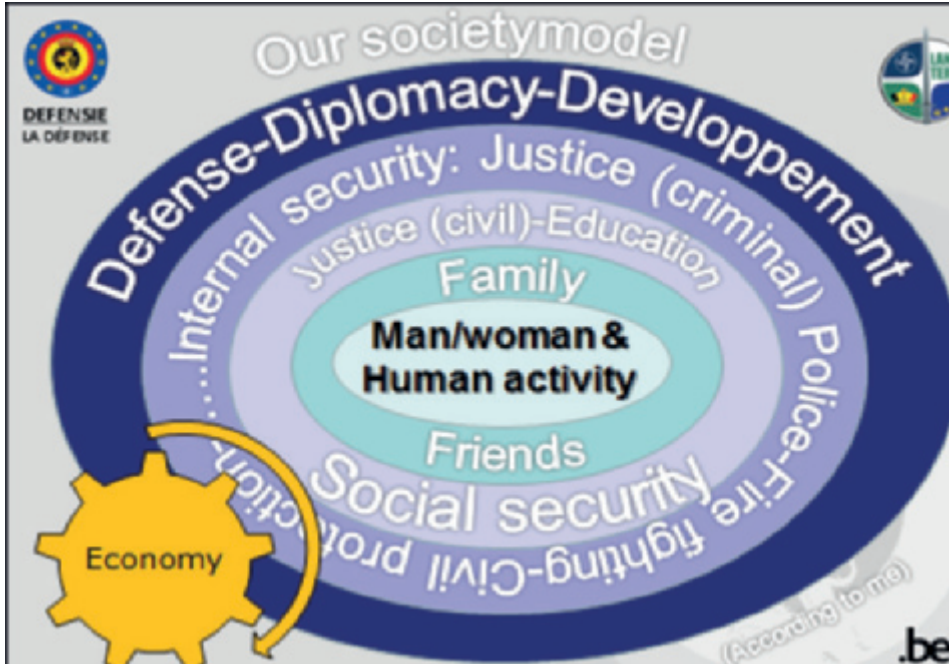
DEFENSIE
LA DÉFENSE

Our societymodel

Defense-Diplomacy-Developpement

Internal security: Justice (criminal) Police-Fire fighting-Civil protection....

Justice (civil)-Education

Family

Man/woman & Human activity

Friends

Social security

Economy

(According to me)

.be